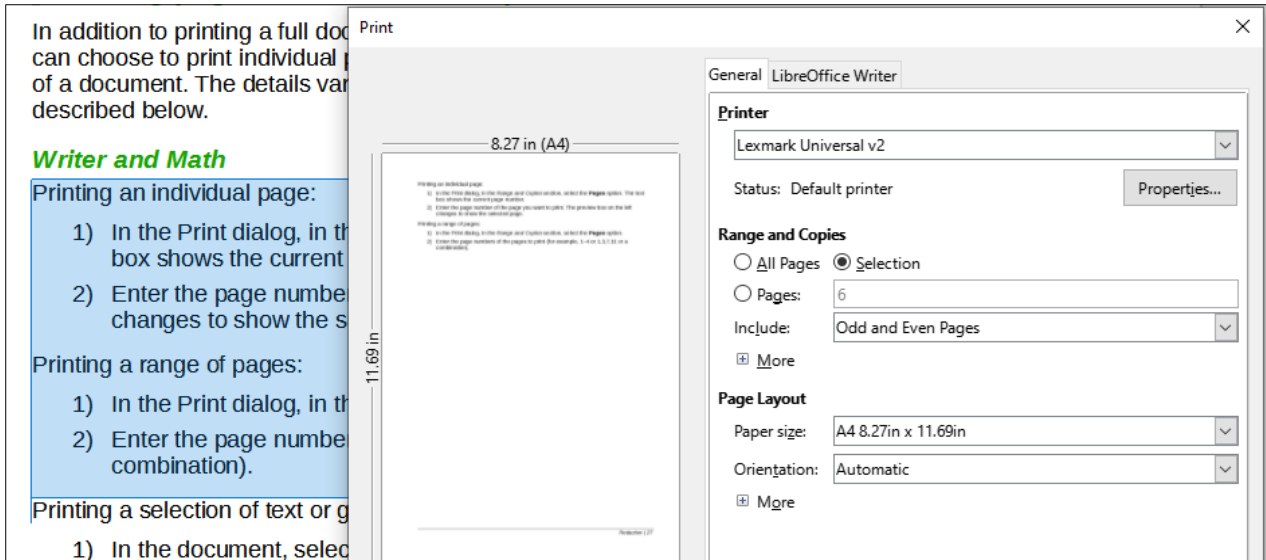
In addition to printing a full doc can choose to print individual p of a document. The details var described below.

Writer and Math

Printing an individual page:

1) In the Print dialog, in th box shows the current

2) Enter the page numbe changes to show the s

Printing a range of pages:

1) In the Print dialog, in th

2) Enter the page number combination).

Printing a selection of text or g

1) In the document, selec

Print

×

8.27 in (A4)

11.69 in

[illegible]

General LibreOffice Writer

Printer

Lexmark Universal v2

Status: Default printer

Properties...

Range and Copies

All Pages

Selection

Pages: 6

Include: Odd and Even Pages

More

Page Layout

Paper size: A4 8.27in x 11.69in

Orientation: Automatic

More